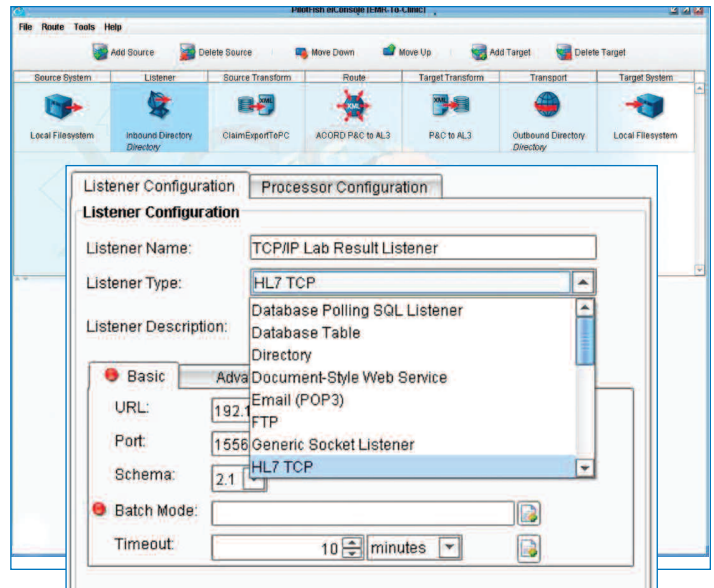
PilotFish eiConsole [EMR-To-Clinic]

File Route Tools Help

Add Source Delete Source Move Down Move Up Add Target Delete Target

| Source System | Listener | Source Transform | Route | Target Transform | Transport | Target System |
|---|---|---|---|---|---|---|
| Local Filesystem | Inbound Directory Directory | ClaimExportToPC | ACORD P&C to AL3 | P&C to AL3 | Outbound Directory Directory | Local Filesystem |

Listener Configuration Processor Configuration

Listener Configuration

Listener Name: TCP/IP Lab Result Listener

Listener Type: HL7 TCP

Listener Description:

Database Polling SQL Listener
Database Table
Directory
Document-Style Web Service
Email (POP3)
FTP
Generic Socket Listener
HL7 TCP

Basic Adva

URL: 192.1

Port: 1556

Schema: 2.1

Batch Mode:

Timeout: 10 minutes